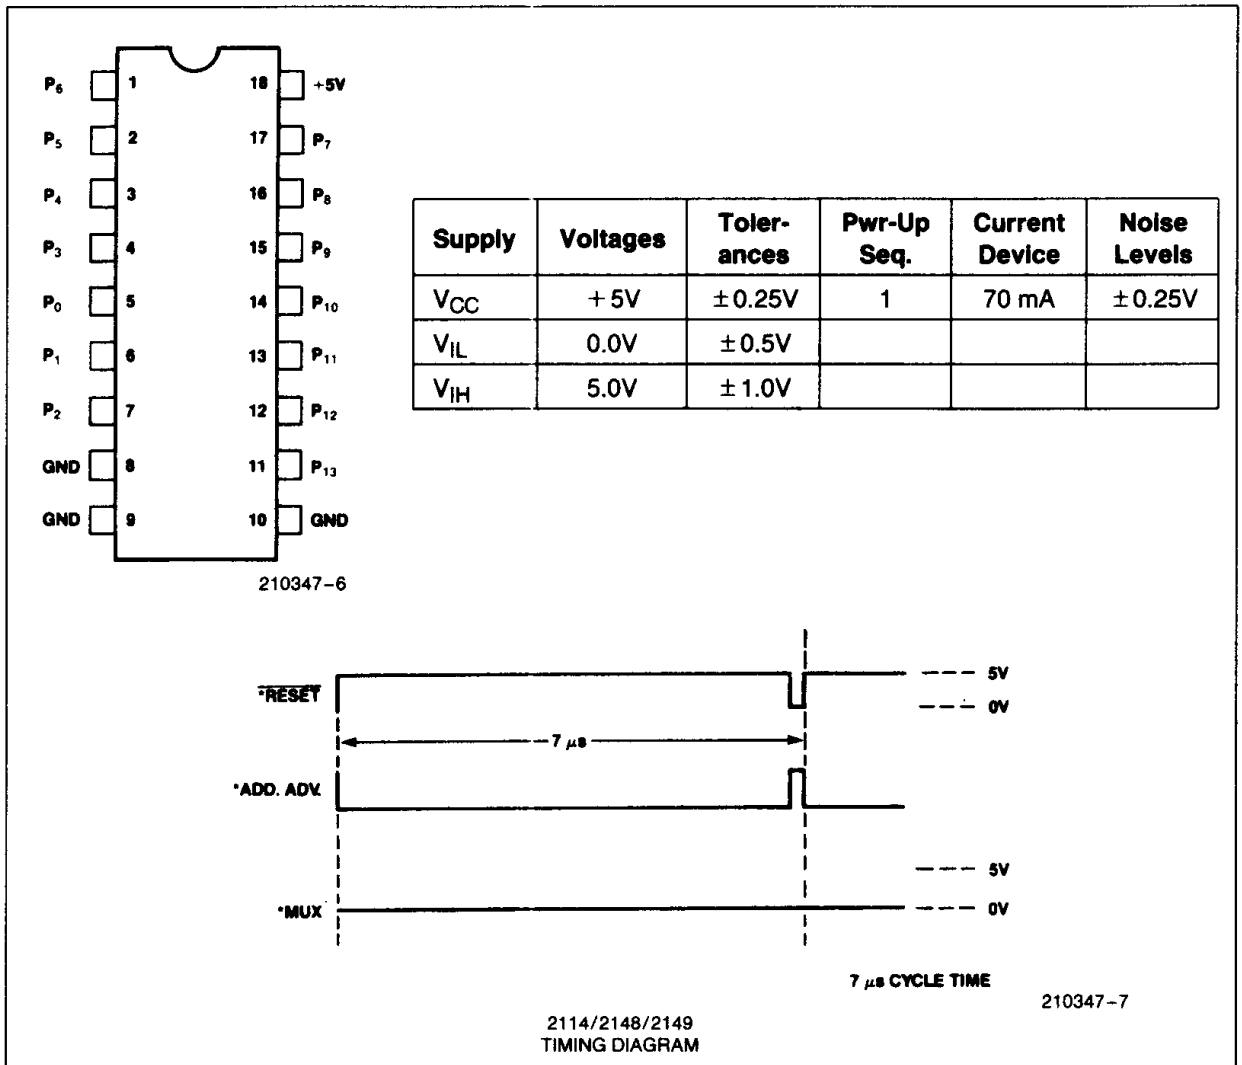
$P_6$ 1
$P_5$ 2
$P_4$ 3
$P_3$ 4
$P_0$ 5
$P_1$ 6
$P_2$ 7
GND 8
GND 9
18 +5V
17 $P_7$
16 $P_8$
15 $P_9$
14 $P_{10}$
13 $P_{11}$
12 $P_{12}$
11 $P_{13}$
10 GND

210347-6

| Supply | Voltages | Tolerances | Pwr-Up Seq. | Current Device | Noise Levels |
|---|---|---|---|---|---|
| $V_{CC}$ | +5V | ±0.25V | 1 | 70 mA | ±0.25V |
| $V_{IL}$ | 0.0V | ±0.5V | | | |
| $V_{IH}$ | 5.0V | ±1.0V | | | |

*$\overline{RESET}$
5V
0V
7 $\mu$s
*ADD. ADV.
5V
*MUX
0V

7 $\mu$s CYCLE TIME

210347-7

2114/2148/2149
TIMING DIAGRAM